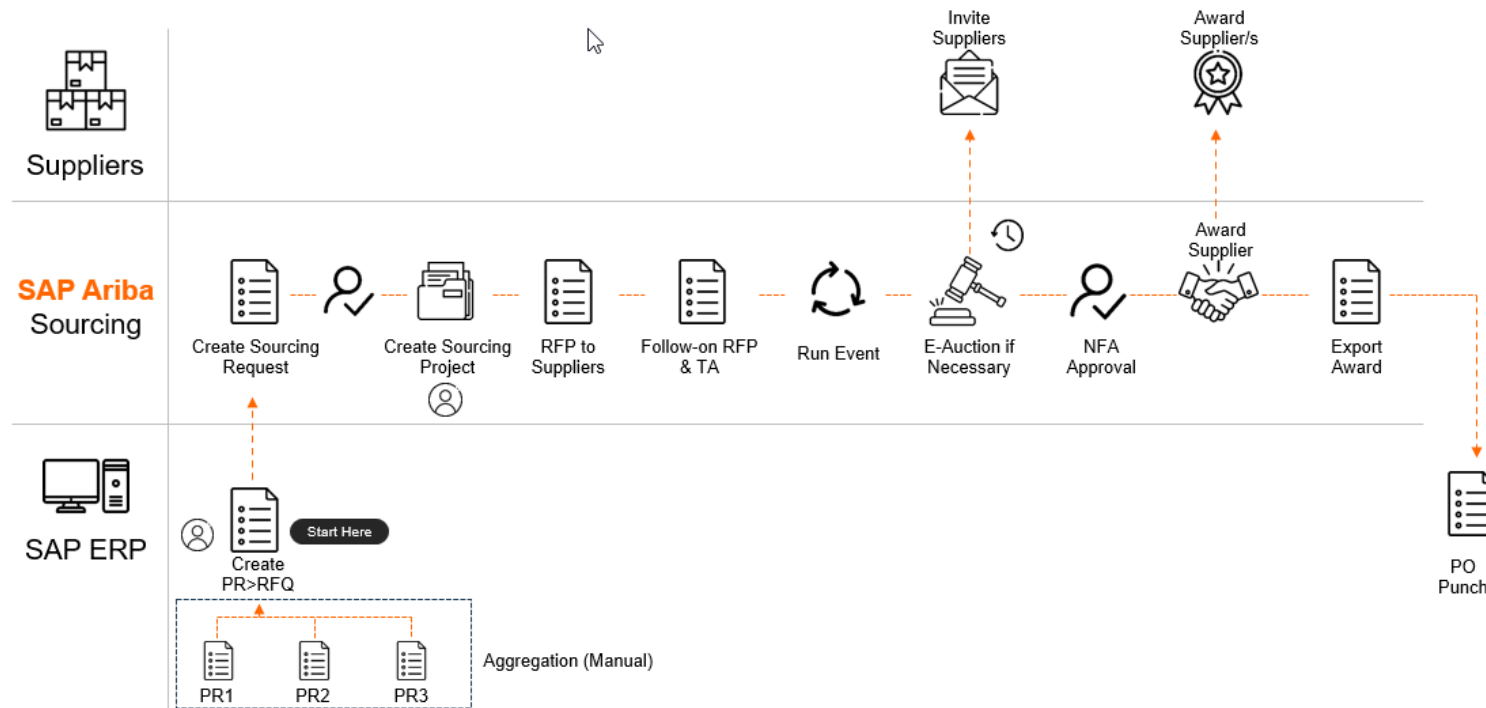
Suppliers

Invite Suppliers

Award Supplier/s

SAP Ariba Sourcing

Create Sourcing Request

Create Sourcing Project

RFP to Suppliers

Follow-on RFP & TA

Run Event

E-Auction if Necessary

NFA Approval

Award Supplier

Export Award

SAP ERP

Start Here

Create PR>RFQ

PR1

PR2

PR3

Aggregation (Manual)

PO Punch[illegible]